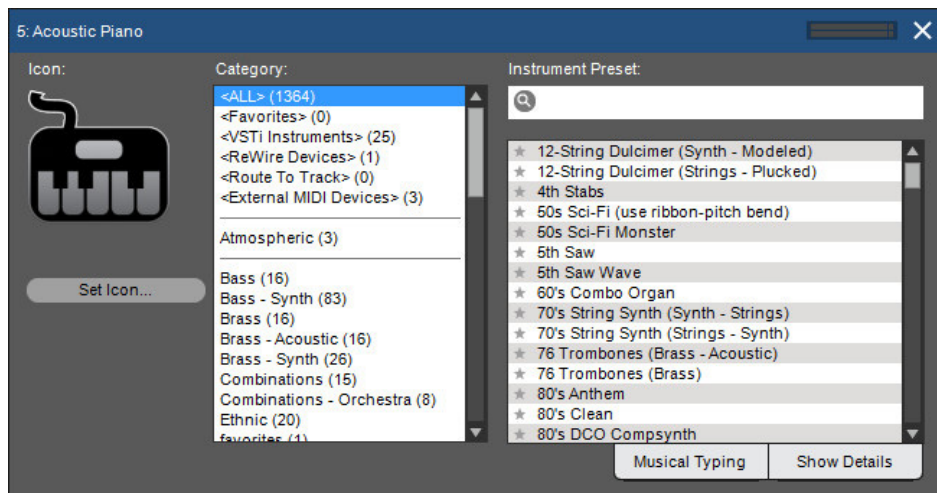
5: Acoustic Piano

Icon:

Set Icon...

Category:

<ALL> (1364)
<Favorites> (0)
<VSTi Instruments> (25)
<ReWire Devices> (1)
<Route To Track> (0)
<External MIDI Devices> (3)

Atmospheric (3)

Bass (16)
Bass - Synth (83)
Brass (16)
Brass - Acoustic (16)
Brass - Synth (26)
Combinations (15)
Combinations - Orchestra (8)
Ethnic (20)
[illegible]

Instrument Preset:

12-String Dulcimer (Synth - Modeled)
12-String Dulcimer (Strings - Plucked)
4th Stabs
50s Sci-Fi (use ribbon-pitch bend)
50s Sci-Fi Monster
5th Saw
5th Saw Wave
60's Combo Organ
70's String Synth (Synth - Strings)
70's String Synth (Strings - Synth)
76 Trombones (Brass - Acoustic)
76 Trombones (Brass)
80's Anthem
80's Clean
80's DCO Compsynth

Musical Typing
Show Details